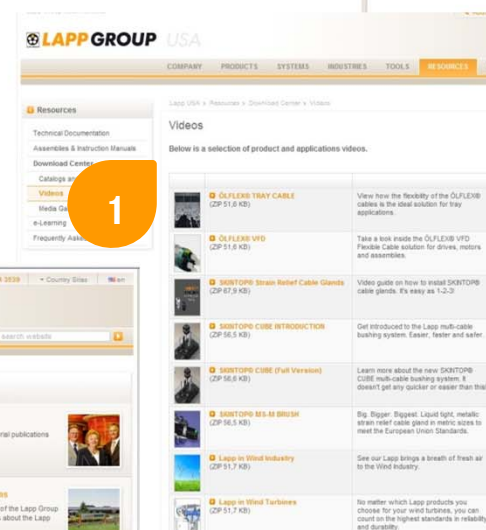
LAPP GROUP USA

COMPANY PRODUCTS SYSTEMS INDUSTRIES TOOLS RESOURCES

Resources

Technical Documentation
Assemblies & Instruction Manuals
Download Center
Catalogs and
Videos
Media Ga
e-Learning
Frequently Asked

1

Lapp USA > Resources > Download Center > Videos

Videos

Below is a selection of product and applications videos.

| | | |
|---|---|---|
| | ÖLFLEX® TRAY CABLE (ZIP 51,6 KB) | View how the flexibility of the ÖLFLEX® cables is the ideal solution for tray applications. |
| | ÖLFLEX® VFD (ZIP 51,6 KB) | Take a look inside the ÖLFLEX® VFD Flexible Cable solution for drives, motors and assemblies. |
| | SKINTOP® Strain Relief Cable Glands (ZIP 67,9 KB) | Video guide on how to install SKINTOP® cable glands. It's easy as 1-2-3! |
| | SKINTOP® CUBE INTRODUCTION (ZIP 56,5 KB) | Get introduced to the Lapp multi-cable bushing system. Easier, faster and safer. |
| | SKINTOP® CUBE (Full Version) (ZIP 56,6 KB) | Learn more about the new SKINTOP® CUBE multi-cable bushing system. It doesn't get any quicker or easier than this! |
| | SKINTOP® MS-M BRUSH (ZIP 56,5 KB) | Big. Bigger. Biggest. Liquid tight, metallic strain relief cable gland in metric sizes to meet the European Union Standards. |
| | Lapp in Wind Industry (ZIP 51,7 KB) | See our Lapp brings a breath of fresh air to the Wind Industry. |
| | Lapp in Wind Turbines (ZIP 51,7 KB) | No matter which Lapp products you choose for your wind turbines, you can count on the highest standards in reliability and durability. |

3939 Country Sites en
search website
ral publications
s
of the Lapp Group
about the Lapp